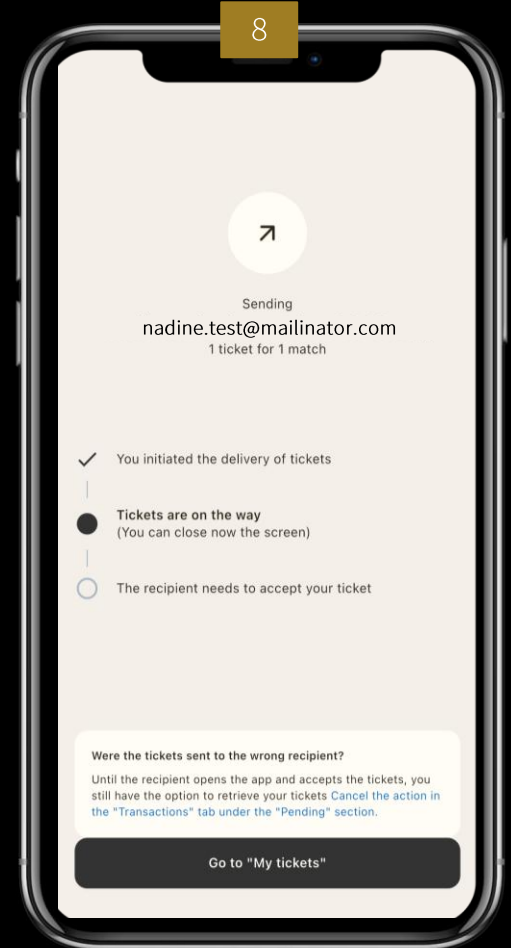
8

Sending
nadine.test@mailinator.com
1 ticket for 1 match

You initiated the delivery of tickets

Tickets are on the way
(You can close now the screen)

The recipient needs to accept your ticket

Were the tickets sent to the wrong recipient?
Until the recipient opens the app and accepts the tickets, you still have the option to retrieve your tickets Cancel the action in the "Transactions" tab under the "Pending" section.

Go to "My tickets"